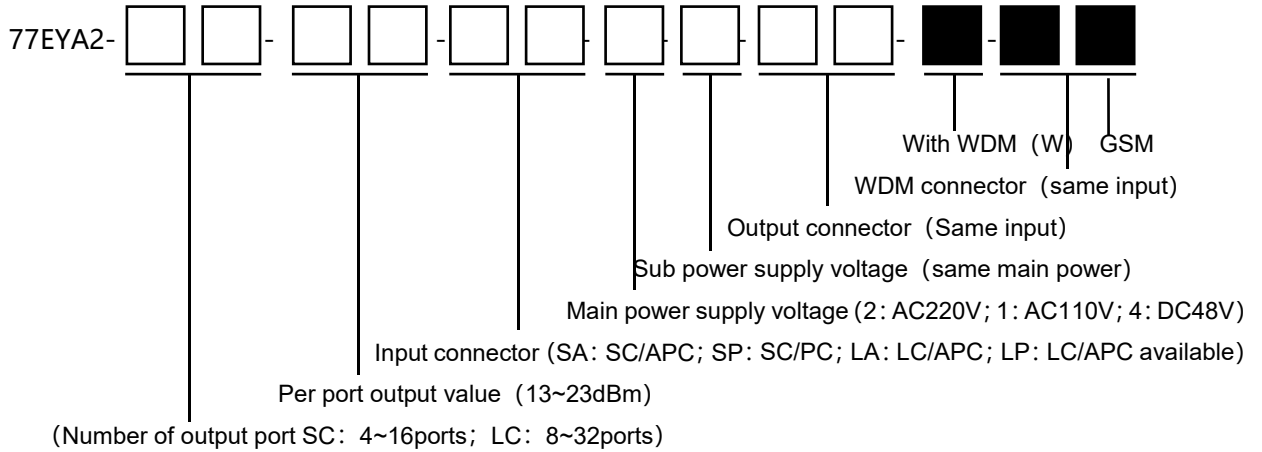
77EYA2- - - - - - -

With WDM（W） GSM

WDM connector（same input）

Output connector（Same input）

Sub power supply voltage（same main power）

Main power supply voltage (2：AC220V；1：AC110V；4：DC48V)

Input connector (SA：SC/APC；SP：SC/PC；LA：LC/APC；LP：LC/APC available)

Per port output value（13~23dBm）

（Number of output port SC：4~16ports；LC：8~32ports）